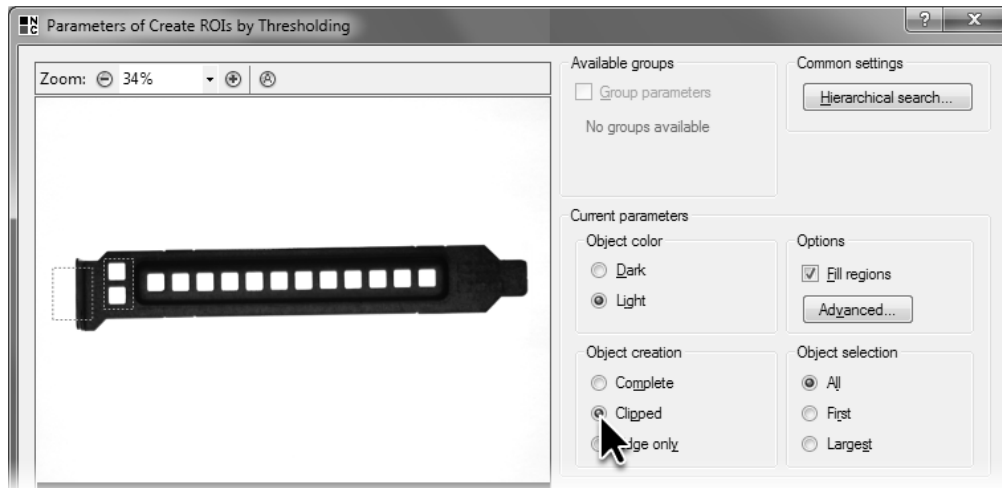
Parameters of Create ROIs by Thresholding

?
X

Zoom: 34%

Available groups
Group parameters
No groups available

Common settings
Hierarchical search...

Current parameters
Object color
Dark
Light

Options
Fill regions
Advanced...

Object creation
Complete
Clipped
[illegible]dge only

Object selection
All
First
Largest